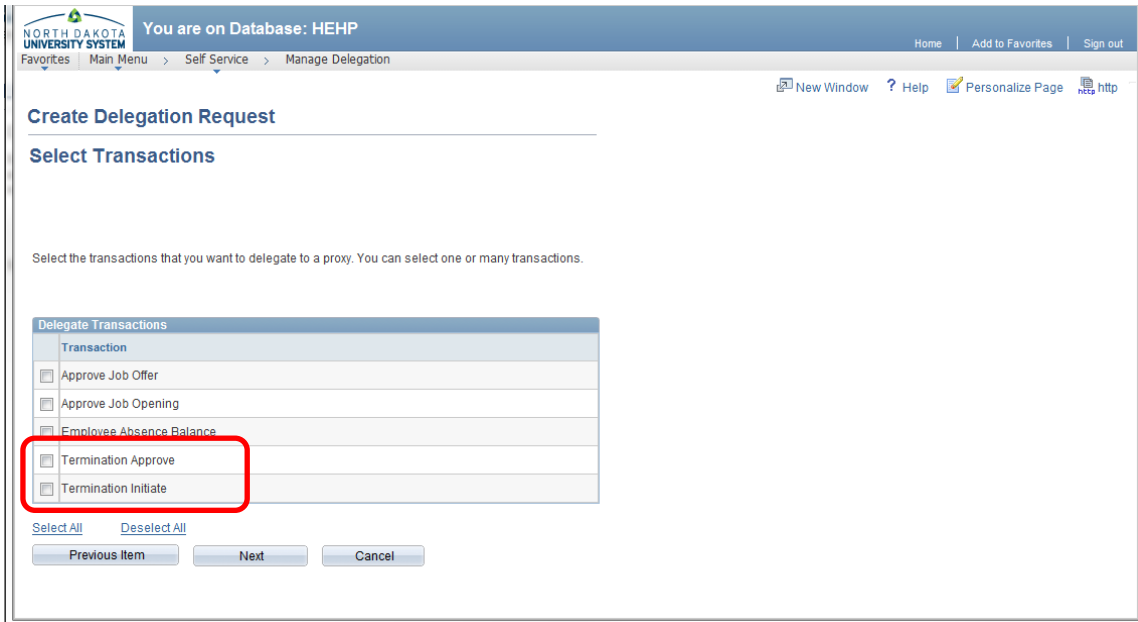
NORTH DAKOTA UNIVERSITY SYSTEM

You are on Database: HEHP

Home | Add to Favorites | Sign out

Favorites | Main Menu > Self Service > Manage Delegation

New Window ? Help Personalize Page http

Create Delegation Request

Select Transactions

Select the transactions that you want to delegate to a proxy. You can select one or many transactions.

Delegate Transactions

| | Transaction |
|---|---|
| ☐ | Approve Job Offer |
| ☐ | Approve Job Opening |
| ☐ | Employee Absence Balance |
| ☐ | Termination Approve |
| ☐ | Termination Initiate |

Select All Deselect All

Previous Item Next Cancel